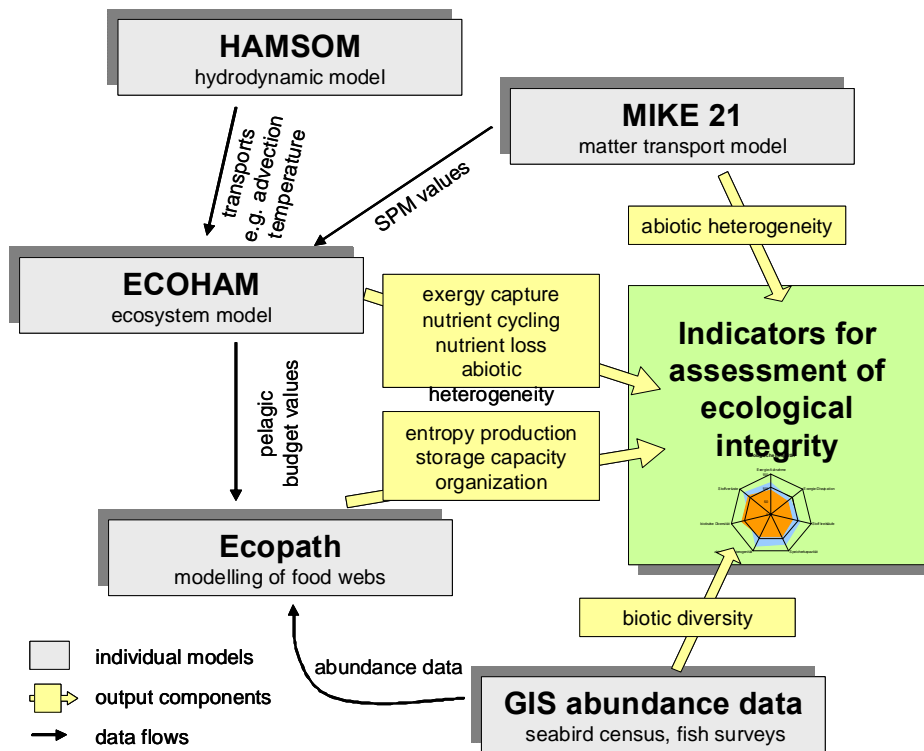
HAMSOM
hydrodynamic model

MIKE 21
matter transport model

transports
e.g. advection
temperature

SPM values

abiotic heterogeneity

ECOHAM
ecosystem model

exergy capture
nutrient cycling
nutrient loss
abiotic heterogeneity

Indicators for assessment of ecological integrity

pelagic
budget values

entropy production
storage capacity
organization

Ecopath
modelling of food webs

biotic diversity

individual models

output components

data flows

abundance data

GIS abundance data
seabird census, fish surveys